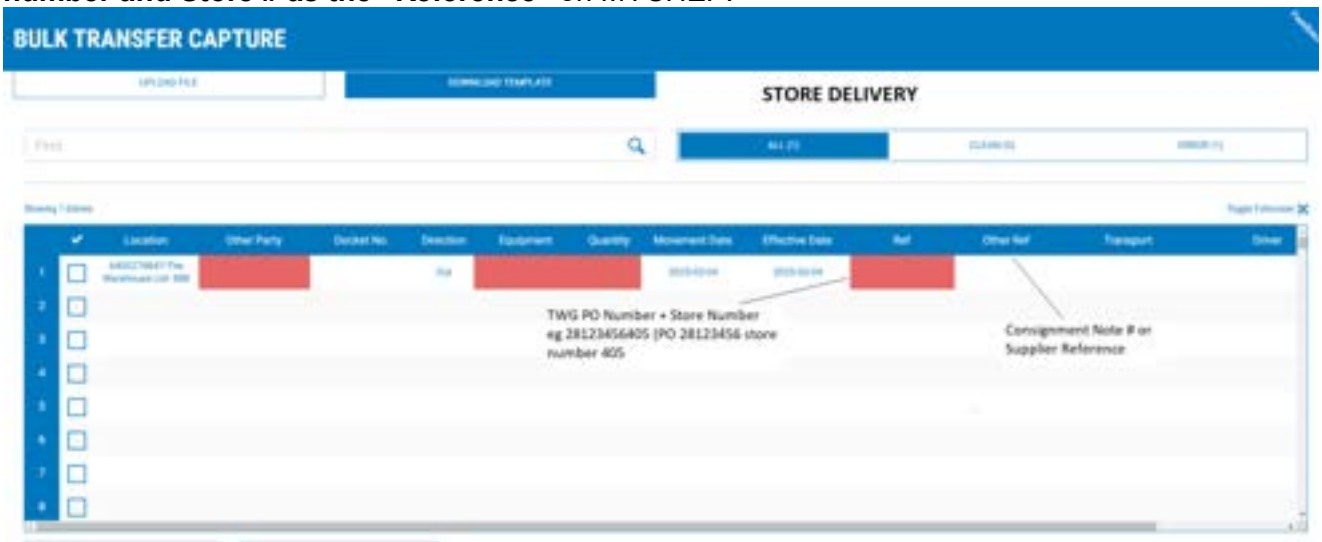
BULK TRANSFER CAPTURE

UPLOAD FILE

DOWNLOAD TEMPLATE

STORE DELIVERY

Find

ALL (1)

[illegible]

ERROR (1)

Showing 1 Entries

Toggle Fullscreen

| | ✔ | Location | Other Party | Docket No. | Direction | Equipment | Quantity | Movement Date | Effective Date | Ref | Other Ref | Transport | Driver |
|---|---|---|---|---|---|---|---|---|---|---|---|---|---|
| 1 | ☐ | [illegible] The Warehouse Ltd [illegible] | | | Out | | | 2015-03-04 | 2015-03-04 | | | | |
| 2 | ☐ | | | | | | | | | | | | |
| 3 | ☐ | | | | | | | | | | | | |
| 4 | ☐ | | | | | | | | | | | | |
| 5 | ☐ | | | | | | | | | | | | |
| 6 | ☐ | | | | | | | | | | | | |
| 7 | ☐ | | | | | | | | | | | | |
| 8 | ☐ | | | | | | | | | | | | |

TWG PO Number + Store Number eg 28123456405 (PO 28123456 store number 405

Consignment Note # or Supplier Reference